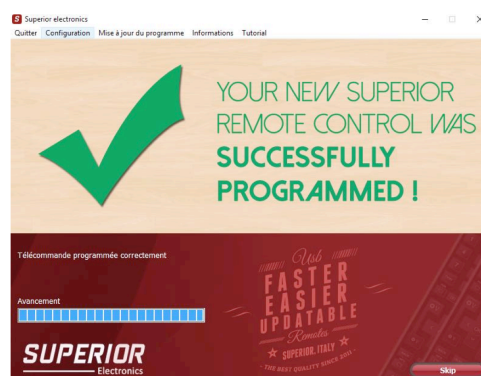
Superior electronics
Quitter Configuration Mise à jour du programme Informations Tutorial

YOUR NEW SUPERIOR REMOTE CONTROL WAS SUCCESSFULLY PROGRAMMED !

Télécommande programmée correctement

Avancement

SUPERIOR Electronics

Usb FASTER EASIER UPDATABLE Remotes ★ SUPERIOR, ITALY ★ THE BEST QUALITY SINCE 2011

Skip